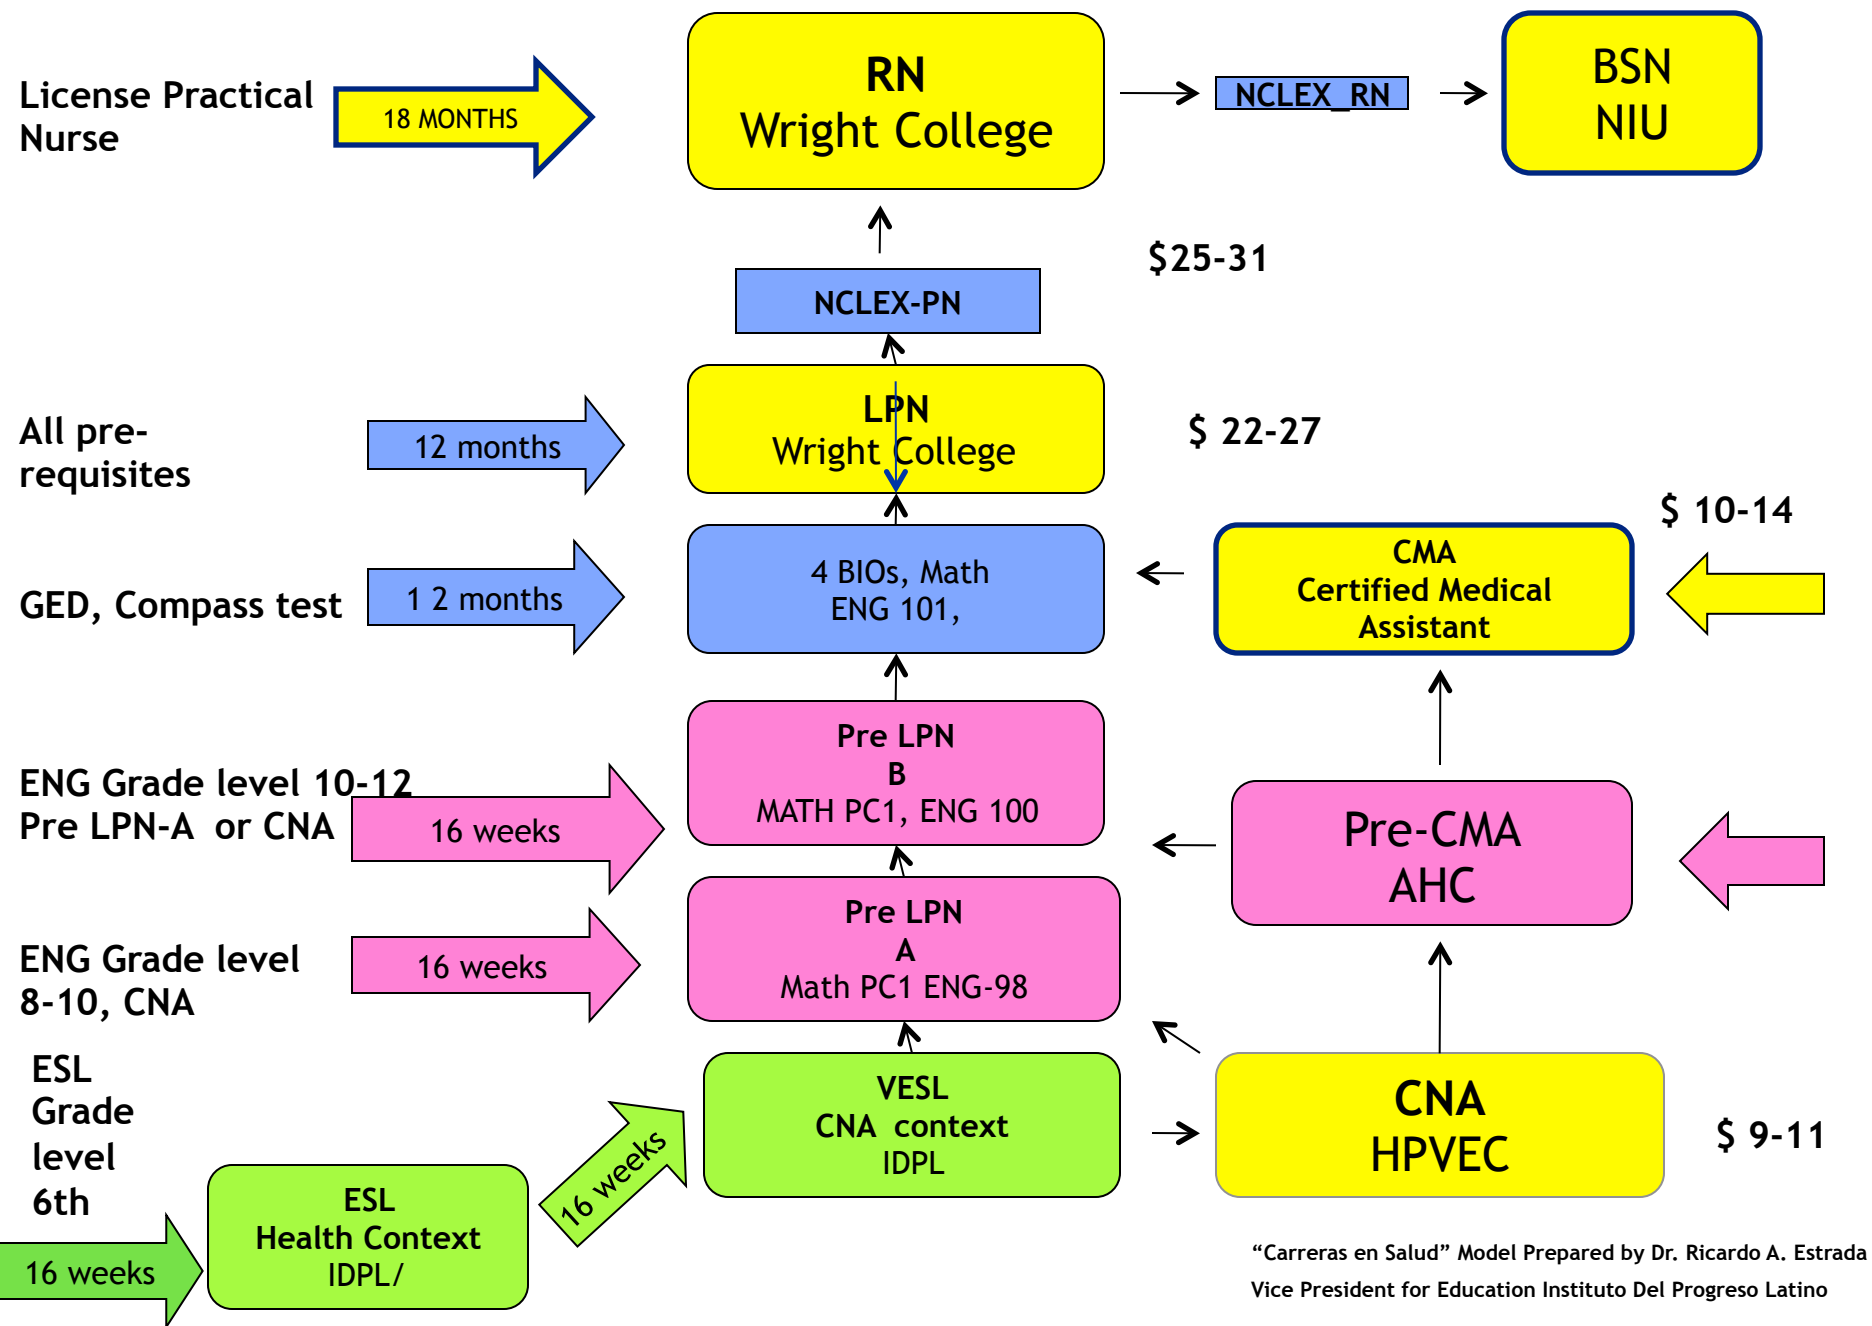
License Practical Nurse

18 MONTHS

RN
Wright College

NCLEX_RN

BSN
NIU

$25-31

NCLEX-PN

All pre-requisites

12 months

LPN
Wright College

$ 22-27

$ 10-14

GED, Compass test

1 2 months

4 BIOs, Math
ENG 101,

CMA
Certified Medical Assistant

ENG Grade level 10-12
Pre LPN-A or CNA

16 weeks

Pre LPN
B
MATH PC1, ENG 100

Pre-CMA
AHC

ENG Grade level 8-10, CNA

16 weeks

Pre LPN
A
Math PC1 ENG-98

ESL
Grade
level
6th

16 weeks

VESL
CNA context
IDPL

CNA
HPVEC

$ 9-11

16 weeks

ESL
Health Context
IDPL/

“Carreras en Salud” Model Prepared by Dr. Ricardo A. Estrada
Vice President for Education Instituto Del Progreso Latino